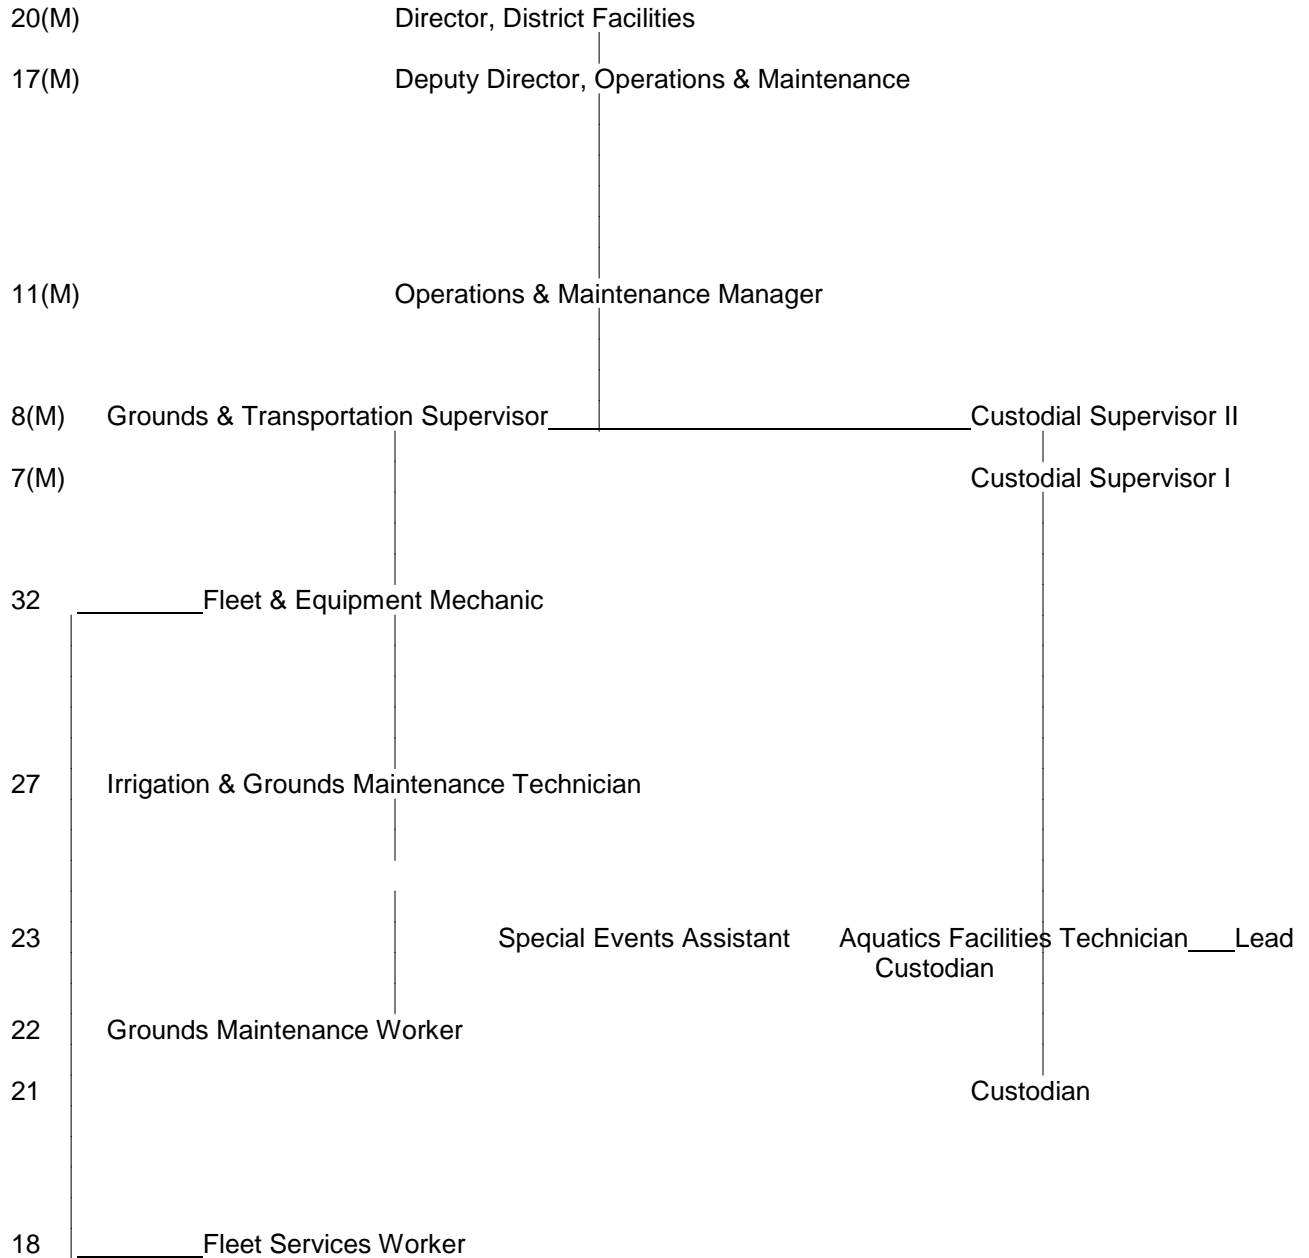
20(M) Director, District Facilities

17(M) Deputy Director, Operations & Maintenance

11(M) Operations & Maintenance Manager

8(M) Grounds & Transportation Supervisor Custodial Supervisor II

7(M) Custodial Supervisor I

32 Fleet & Equipment Mechanic

27 Irrigation & Grounds Maintenance Technician

23 Special Events Assistant Aquatics Facilities Technician Lead Custodian

22 Grounds Maintenance Worker

21 Custodian

18 Fleet Services Worker